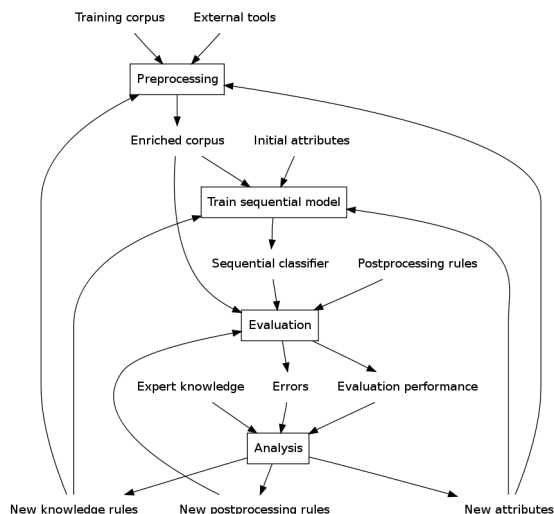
Training corpus
External tools
Preprocessing
Enriched corpus
Initial attributes
Train sequential model
Sequential classifier
Postprocessing rules
Evaluation
Expert knowledge
Errors
Evaluation performance
Analysis
New knowledge rules
New postprocessing rules
New attributes